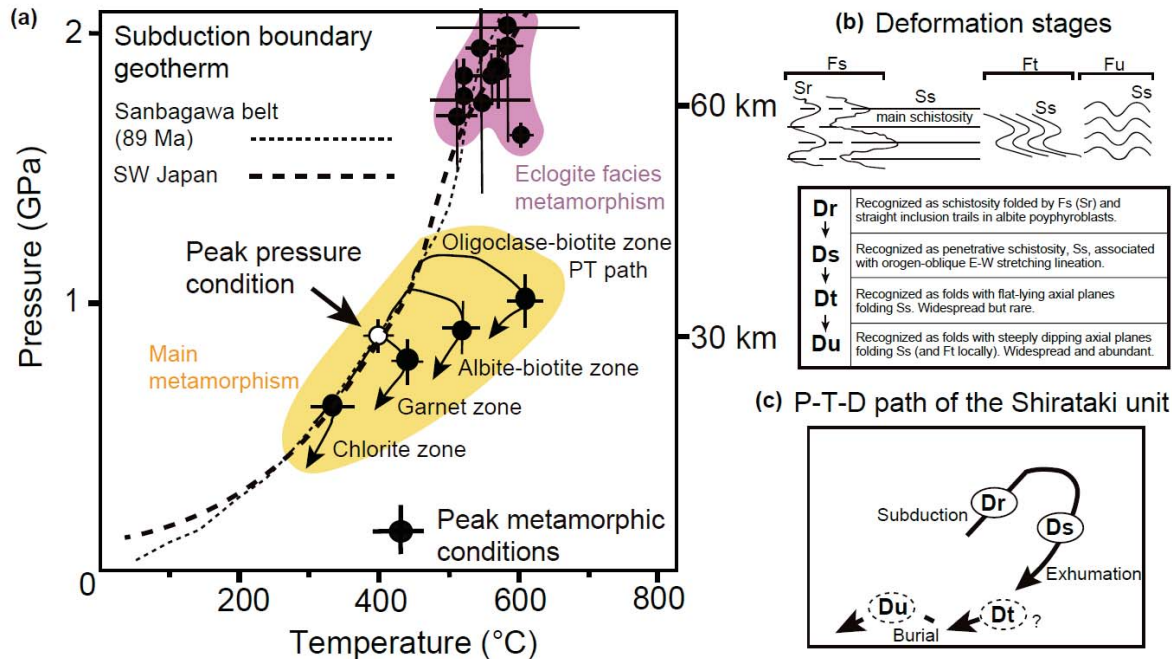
(a)

Subduction boundary geotherm

Sanbagawa belt (89 Ma)

SW Japan

Eclogite facies metamorphism

Peak pressure condition

Oligoclase-biotite zone

PT path

Main metamorphism

Albite-biotite zone

Garnet zone

Chlorite zone

Peak metamorphic conditions

Pressure (GPa)

2

1

0

60 km

30 km

200 400 600 800

Temperature (°C)

(b) Deformation stages

Fs

Ft

Fu

Sr

Ss

main schistosity

Ss

Ss

| | |
|---|---|
| Dr | Recognized as schistosity folded by Fs (Sr) and straight inclusion trails in albite poyphyroblasts. |
| Ds | Recognized as penetrative schistosity, Ss, associated with orogen-oblique E-W stretching lineation. |
| Dt | Recognized as folds with flat-lying axial planes folding Ss. Widespread but rare. |
| Du | Recognized as folds with steeply dipping axial planes folding Ss (and Ft locally). Widespread and abundant. |

(c) P-T-D path of the Shirataki unit

Subduction

Dr

Ds

Exhumation

Du

Dt

?

Burial